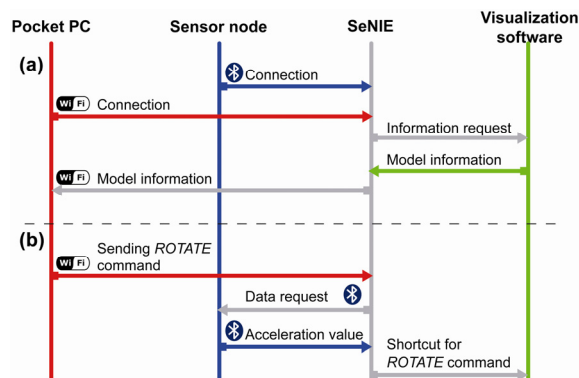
Pocket PC

Sensor node

SeNIE

Visualization software

(a)

Connection

Wi Fi Connection

Information request

Model information

Wi Fi Model information

(b)

Wi Fi Sending *ROTATE* command

Data request

Acceleration value

Shortcut for *ROTATE* command